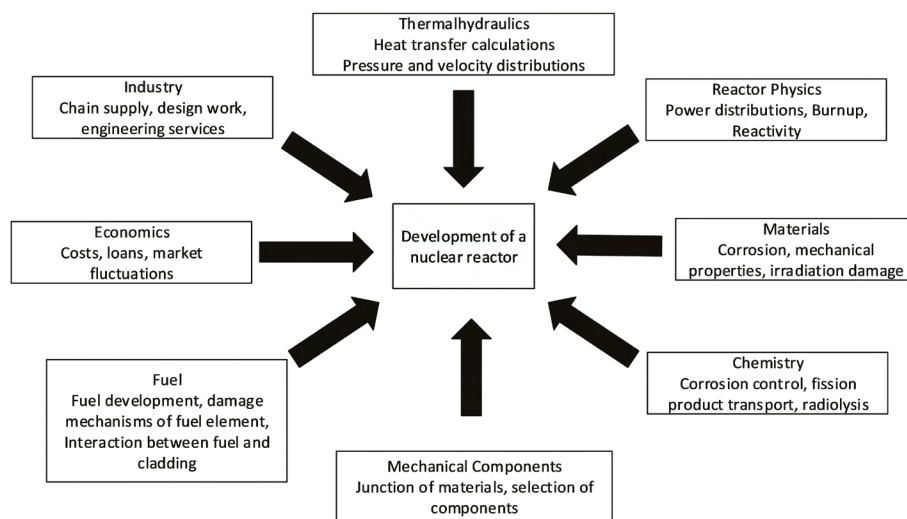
Thermalhydraulics
Heat transfer calculations
Pressure and velocity distributions

Industry
Chain supply, design work, engineering services

Reactor Physics
Power distributions, Burnup, Reactivity

Economics
Costs, loans, market fluctuations

Development of a nuclear reactor

Materials
Corrosion, mechanical properties, irradiation damage

Chemistry
Corrosion control, fission product transport, radiolysis

Fuel
Fuel development, damage mechanisms of fuel element, Interaction between fuel and cladding

Mechanical Components
Junction of materials, selection of components